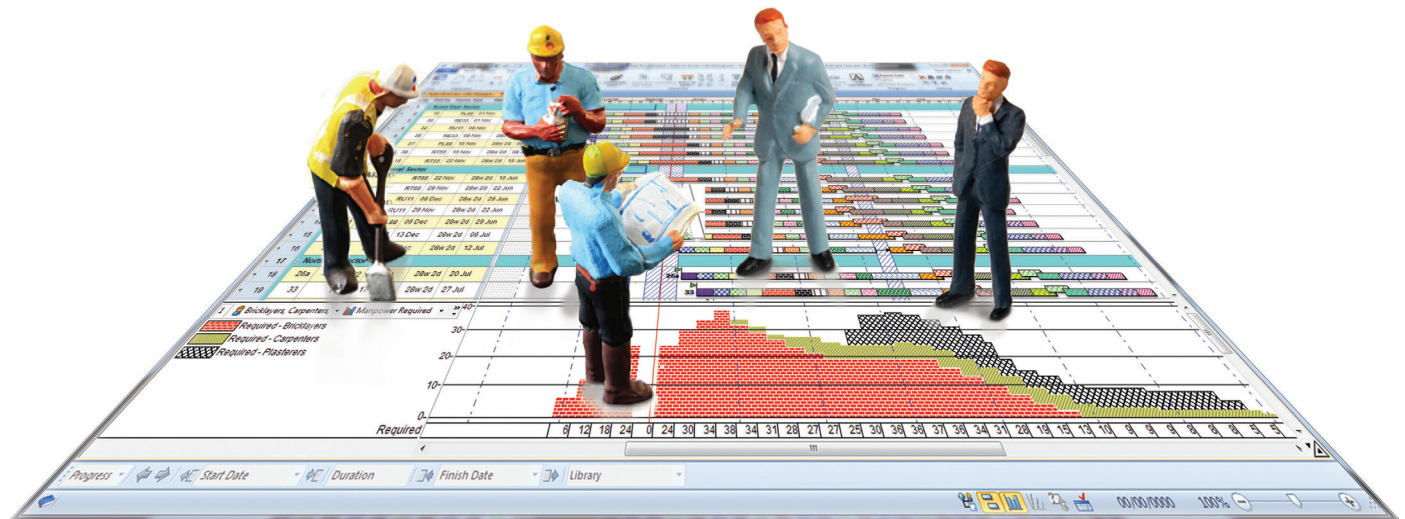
South East Sector

10 PL88 01 Nov

RE33 01 Nov

32 RU11 01 Nov

RE33 08 Nov

27 PL88 15 Nov 28w 2d

38 RT88 15 Nov 28w 2d

18 RT88 22 Nov 28w 2d 15 Jun

Central Sector

RT88 22 Nov 28w 2d 15 Jun

RT88 29 Nov 28w 2d 22 Jun

RU11 06 Dec 28w 2d 29 Jun

RU11 29 Nov 28w 2d 22 Jun

08 Dec 28w 2d 29 Jun

15 13 Dec 28w 2d 06 Jul

16 28w 2d 12 Jul

17 North Sector

18 26a 28w 2d 20 Jul

19 33 28w 2d 27 Jul

Bricklayers, Carpenters, Manpower Required

Required - Bricklayers

Required - Carpenters

Required - Plasterers

40

30

20

10

0

Required 6 12 18 24 0 24 30 34 38 34 31 28 27 27 25 30 36 36 37 36 34 31 28 19 15 13 10 9 9 9 9 8 8 5 5

Progress Start Date Duration Finish Date Library

00/00/0000 100%